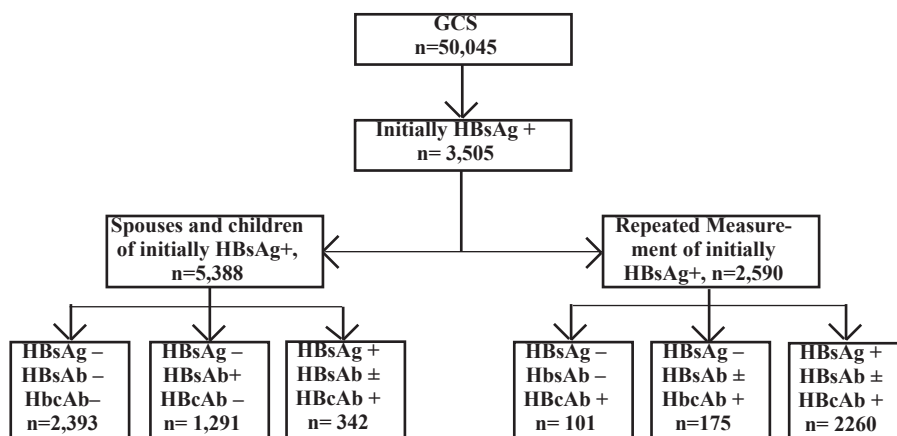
GCS
n=50,045

Initially HBsAg +
n= 3,505

Spouses and children of initially HBsAg+, n=5,388

Repeated Measurement of initially HBsAg+, n=2,590

HBsAg –
HBsAb –
HbcAb–
n=2,393

HBsAg –
HBsAb+
HBcAb –
n= 1,291

HBsAg +
HBsAb ±
HBcAb +
n= 342

HBsAg –
HbsAb –
HBcAb +
n= 101

HBsAg –
HBsAb ±
HbcAb +
n=175

HBsAg +
HBsAb ±
HBcAb +
n= 2260